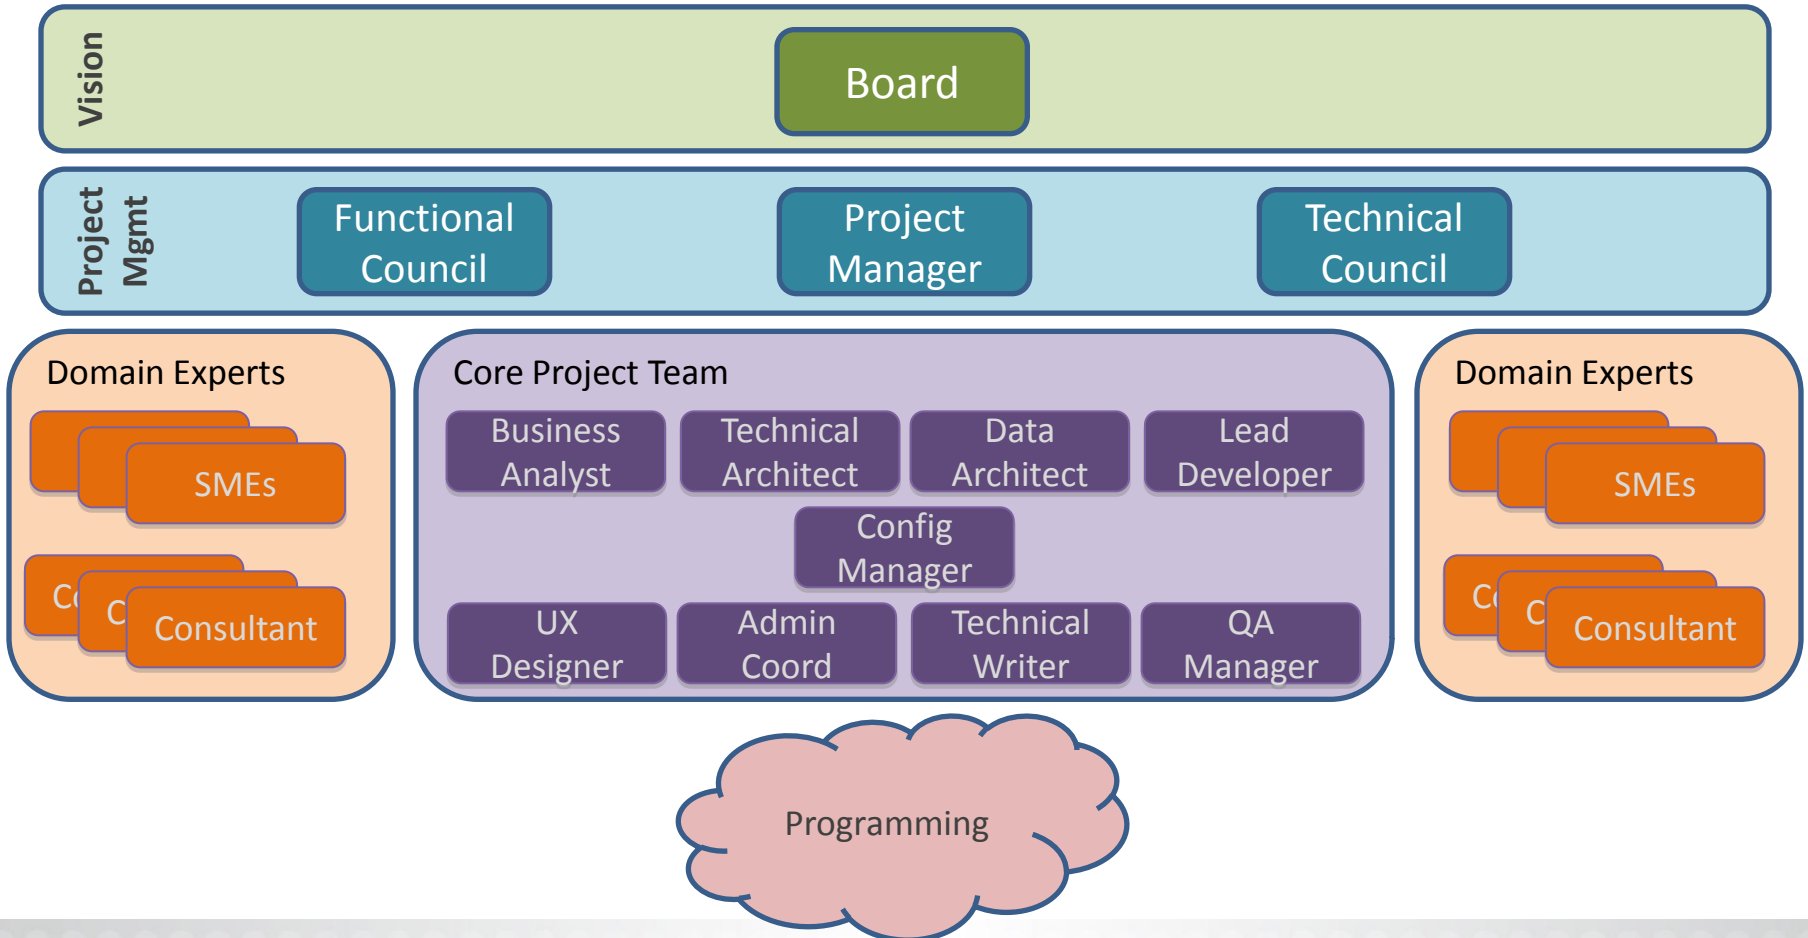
Vision

Board

Project Mgmt

Functional Council

Project Manager

Technical Council

Domain Experts

SMEs

Co

C

Consultant

Core Project Team

Business Analyst

Technical Architect

Data Architect

Lead Developer

Config Manager

UX Designer

Admin Coord

Technical Writer

QA Manager

Domain Experts

SMEs

Co

C

Consultant

Programming